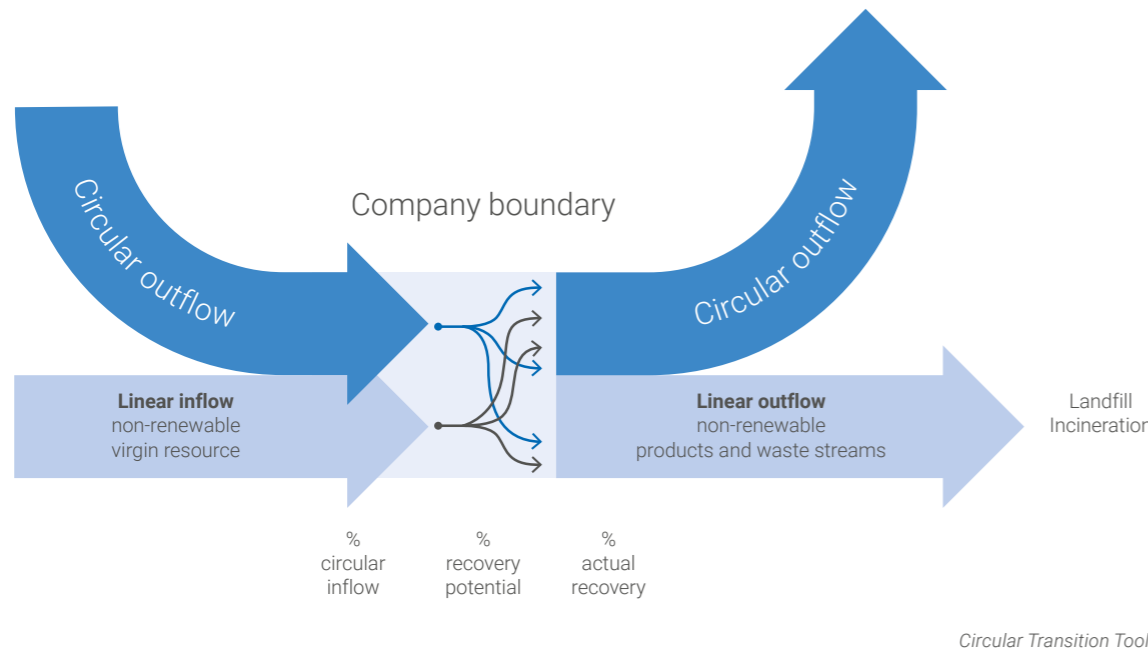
Circular outflow

Company boundary

Circular outflow

Linear inflow
non-renewable
virgin resource

Linear outflow
non-renewable
products and waste streams

Landfill
Incineration

%
circular
inflow

%
recovery
potential

%
actual
recovery

Circular Transition Tool